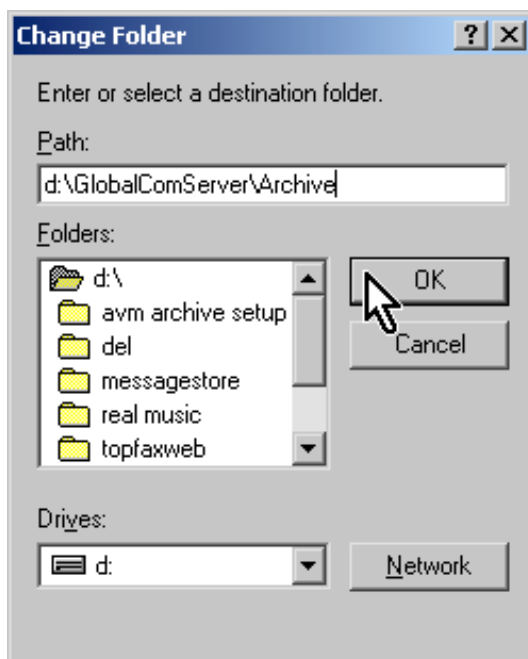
Change Folder

?

X

Enter or select a destination folder.

Path:

d:\GlobalComServer\Archive

Folders:

d:\

avm archive setup

del

messagestore

real music

topfaxweb

OK

Cancel

Drives:

d:

Network